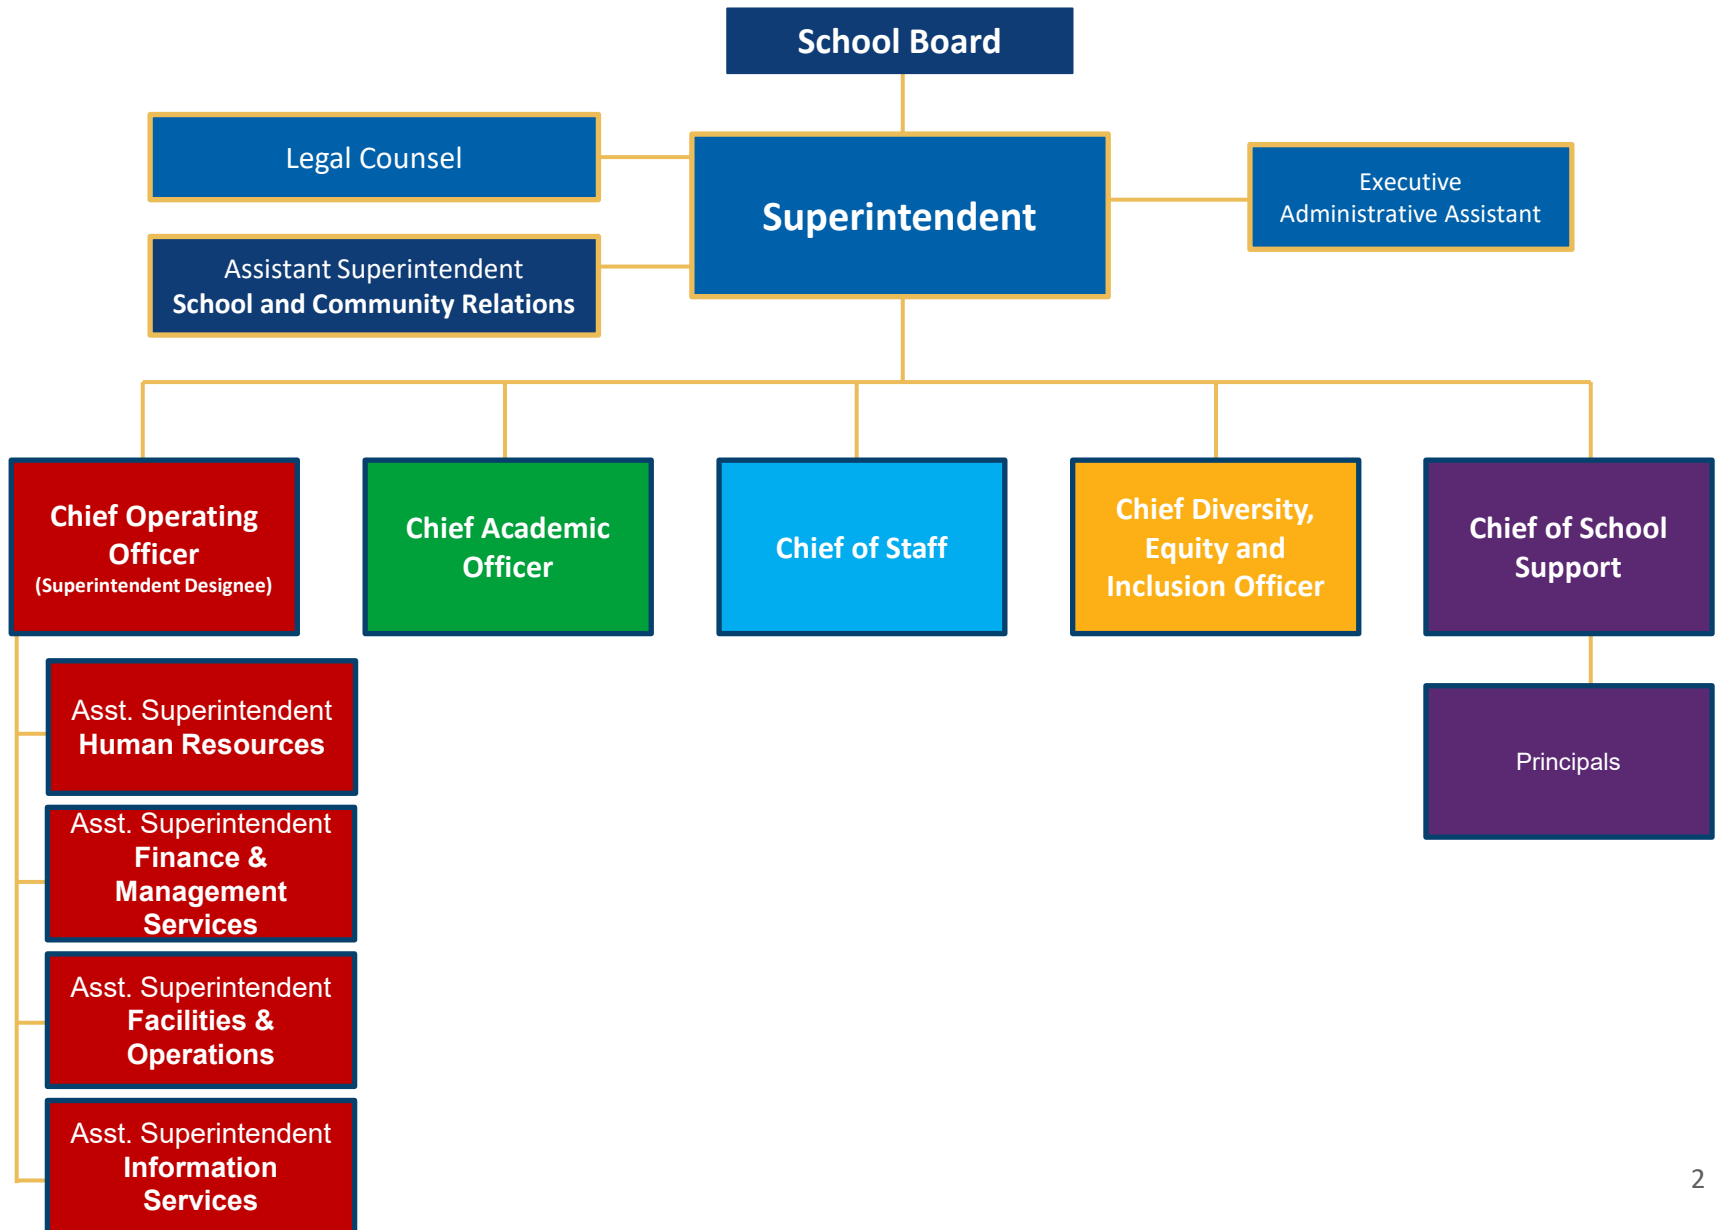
School Board

Legal Counsel

Superintendent

Executive Administrative Assistant

Assistant Superintendent
School and Community Relations

Chief Operating Officer
(Superintendent Designee)

Chief Academic Officer

Chief of Staff

Chief Diversity, Equity and Inclusion Officer

Chief of School Support

Asst. Superintendent
Human Resources

Asst. Superintendent
Finance & Management Services

Asst. Superintendent
Facilities & Operations

Asst. Superintendent
Information Services

Principals

2